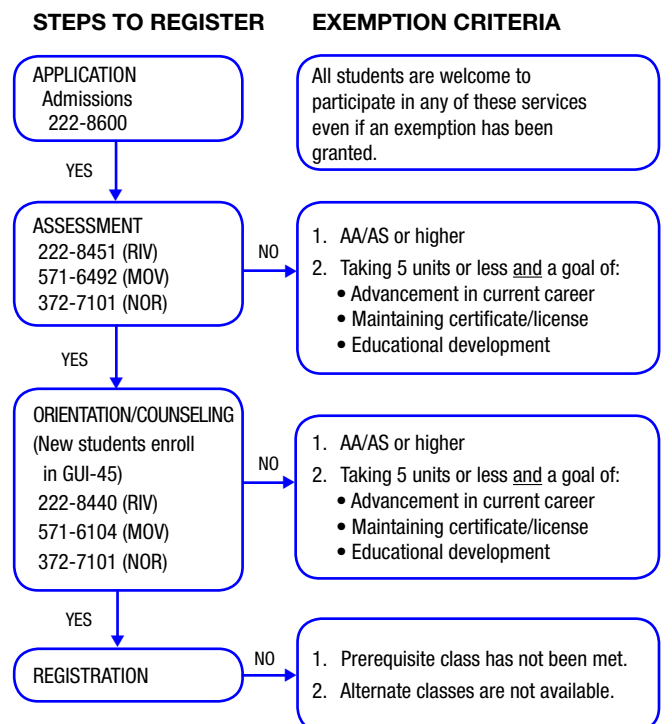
STEPS TO REGISTER

EXEMPTION CRITERIA

APPLICATION
Admissions
222-8600

All students are welcome to participate in any of these services even if an exemption has been granted.

YES

ASSESSMENT
222-8451 (RIV)
571-6492 (MOV)
372-7101 (NOR)

NO

1. AA/AS or higher
2. Taking 5 units or less and a goal of:
• Advancement in current career
• Maintaining certificate/license
• Educational development

YES

ORIENTATION/COUNSELING
(New students enroll in GUI-45)
222-8440 (RIV)
571-6104 (MOV)
372-7101 (NOR)

NO

1. AA/AS or higher
2. Taking 5 units or less and a goal of:
• Advancement in current career
• Maintaining certificate/license
• Educational development

YES

REGISTRATION

NO

1. Prerequisite class has not been met.
2. Alternate classes are not available.